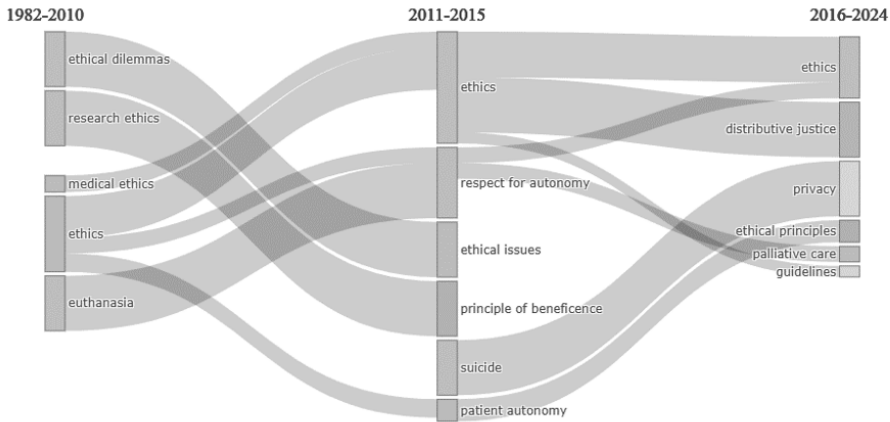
1982-2010

2011-2015

2016-2024

ethical dilemmas
research ethics
medical ethics
ethics
euthanasia

ethics
respect for autonomy
ethical issues
principle of beneficence
suicide
patient autonomy

ethics
distributive justice
privacy
ethical principles
palliative care
guidelines